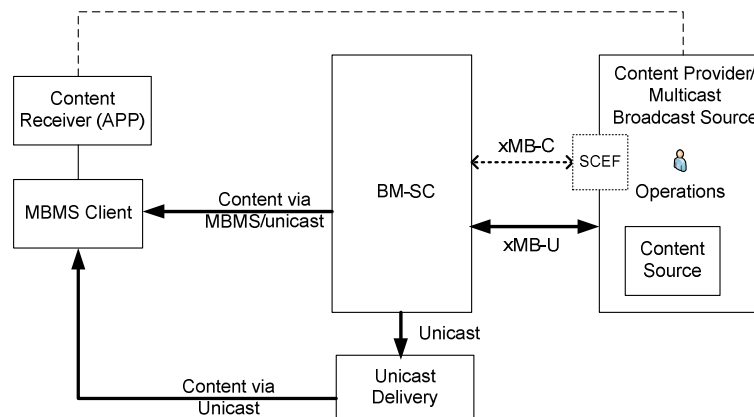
Content Receiver (APP)

MBMS Client

Content via MBMS/unicast

BM-SC

xMB-C

SCEF

xMB-U

Content Provider/ Multicast Broadcast Source

Operations

Content Source

Unicast

Unicast Delivery

Content via Unicast